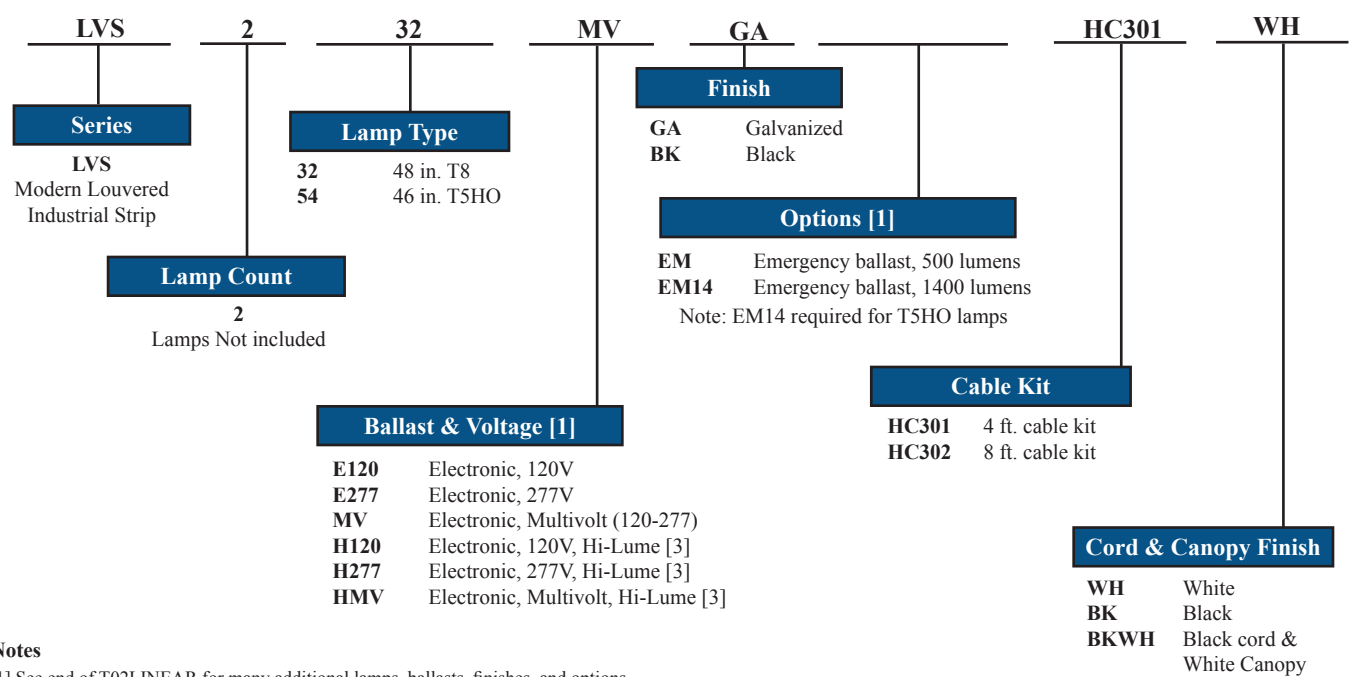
LVS 2 32 MV GA HC301 WH

Series
LVS
Modern Louvered Industrial Strip

Lamp Count
2
Lamps Not included

Lamp Type
32 48 in. T8
54 46 in. T5HO

Ballast & Voltage [1]
E120 Electronic, 120V
E277 Electronic, 277V
MV Electronic, Multivolt (120-277)
H120 Electronic, 120V, Hi-Lume [3]
H277 Electronic, 277V, Hi-Lume [3]
HMV Electronic, Multivolt, Hi-Lume [3]

Finish
GA Galvanized
BK Black

Options [1]
EM Emergency ballast, 500 lumens
EM14 Emergency ballast, 1400 lumens
Note: EM14 required for T5HO lamps

Cable Kit
HC301 4 ft. cable kit
HC302 8 ft. cable kit

Cord & Canopy Finish
WH White
BK Black
BKWH Black cord & White Canopy

Notes
[1] See end of T02LINEAR for many additional lamps, ballasts, finishes, and options.